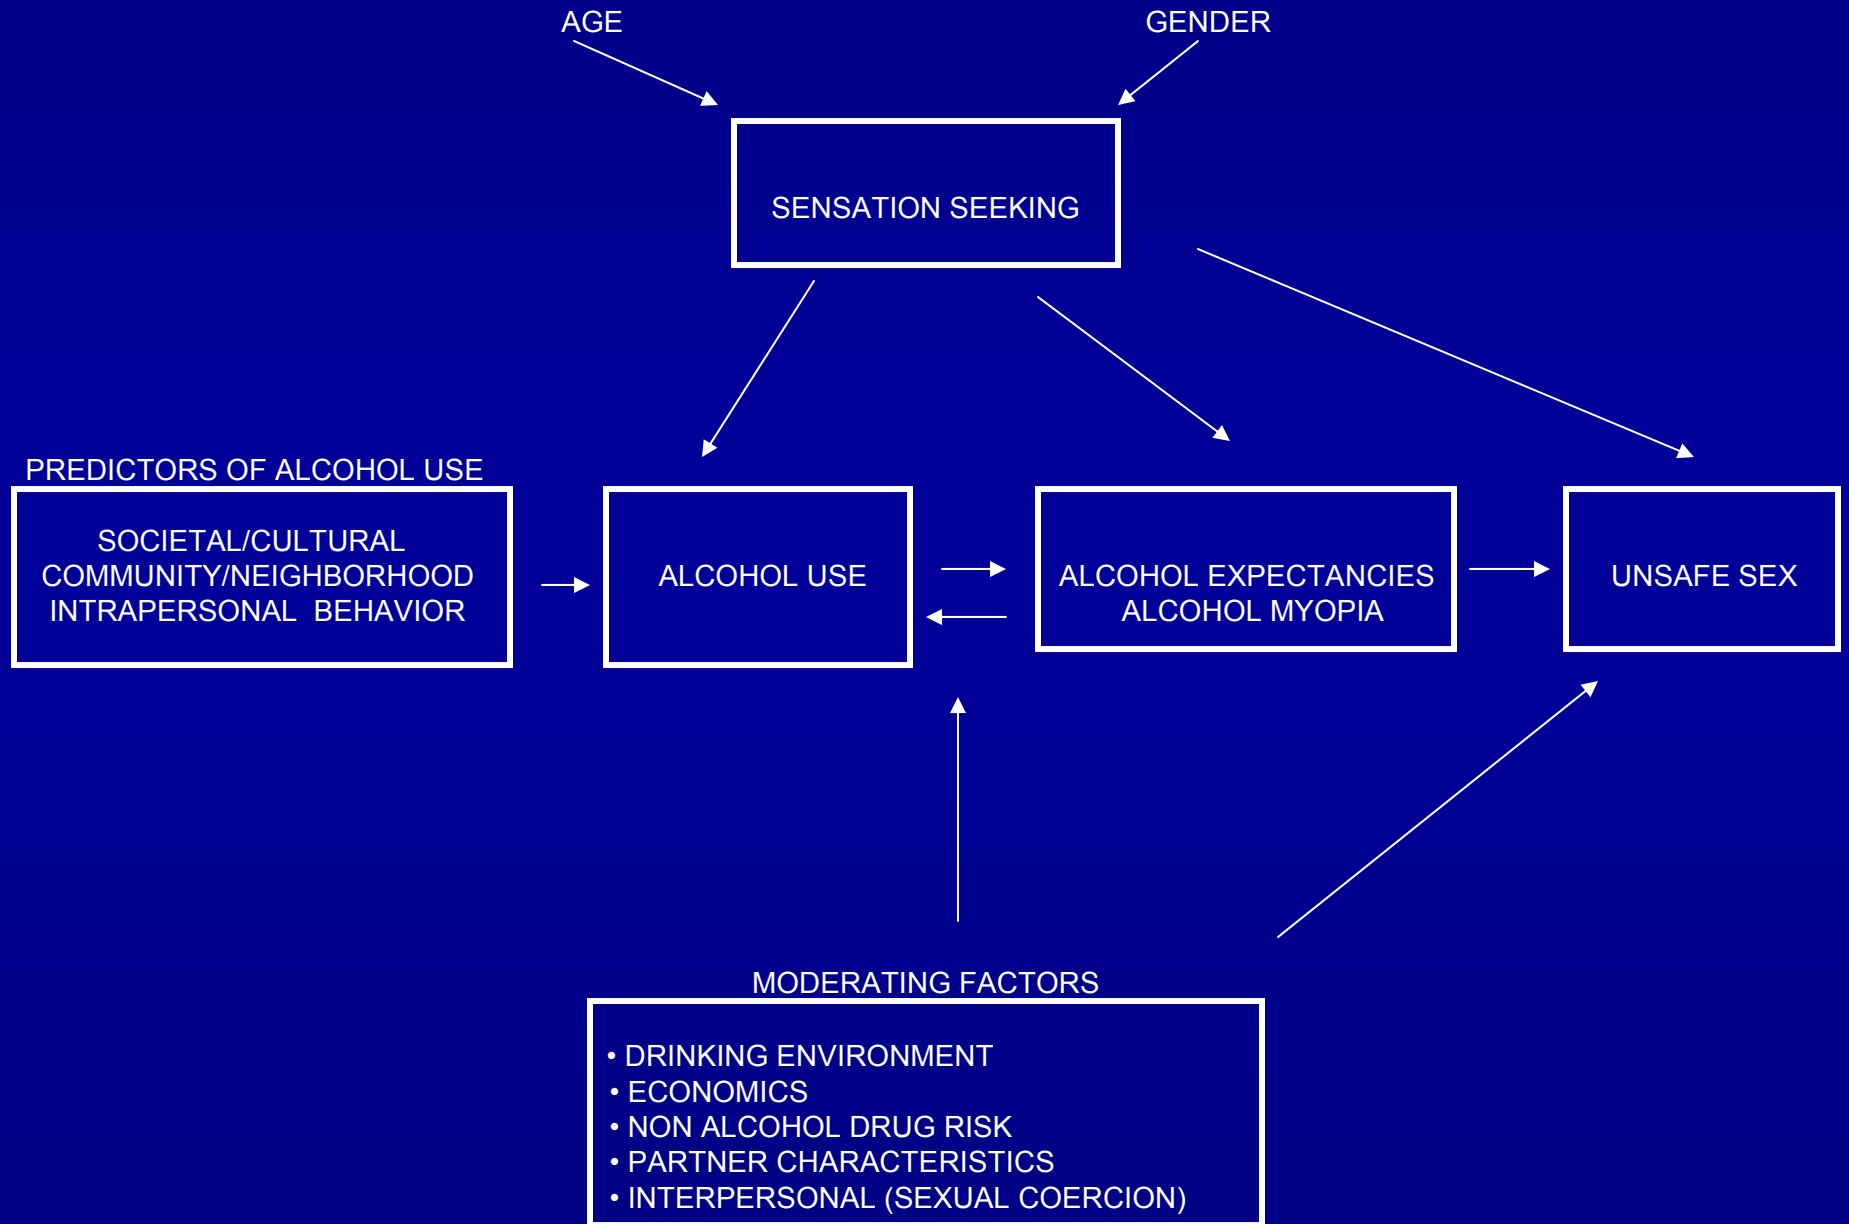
AGE

GENDER

SENSATION SEEKING

PREDICTORS OF ALCOHOL USE

SOCIETAL/CULTURAL
COMMUNITY/NEIGHBORHOOD
INTRAPERSONAL BEHAVIOR

ALCOHOL USE

ALCOHOL EXPECTANCIES
ALCOHOL MYOPIA

UNSAFE SEX

MODERATING FACTORS

• DRINKING ENVIRONMENT
• ECONOMICS
• NON ALCOHOL DRUG RISK
• PARTNER CHARACTERISTICS
• INTERPERSONAL (SEXUAL COERCION)